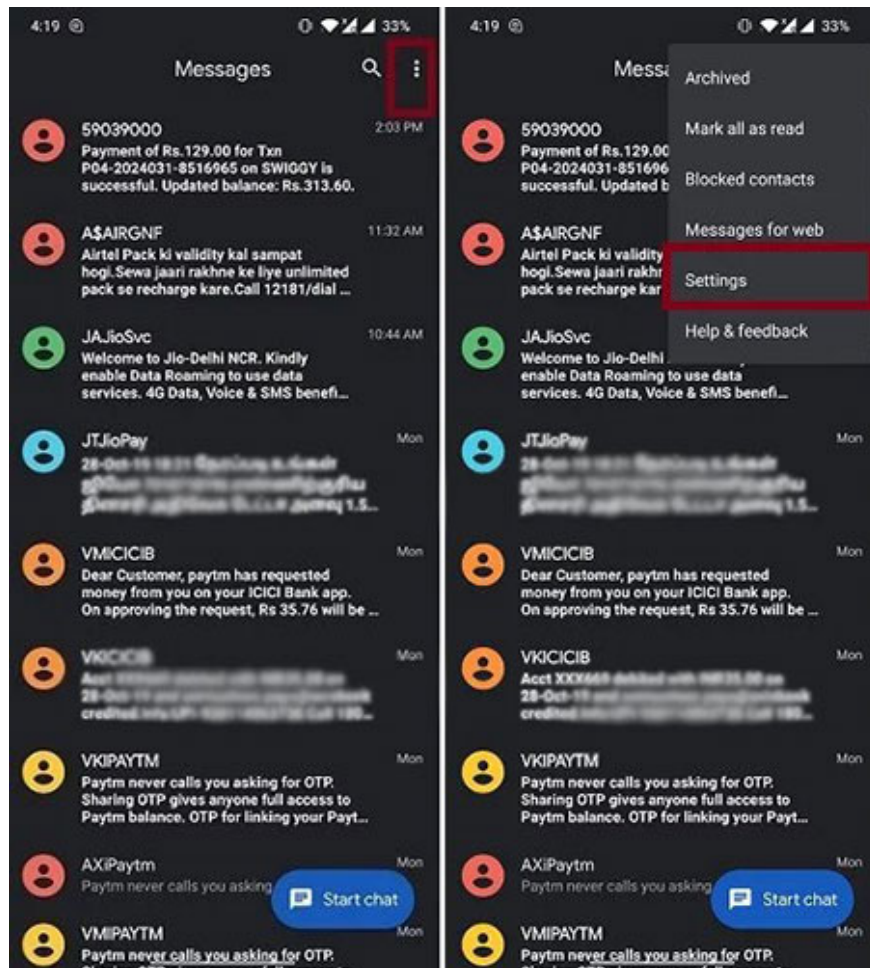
4:19 33%

Messages

59039000 2:03 PM
Payment of Rs.129.00 for Txn P04-2024031-8516965 on SWIGGY is successful. Updated balance: Rs.313.60.

A$AIRGNF 11:32 AM
Airtel Pack ki validity kal sampat hogi.Sewa jaari rakhne ke liye unlimited pack se recharge kare.Call 12181/dial ...

JAJioSvc 10:44 AM
Welcome to Jio-Delhi NCR. Kindly enable Data Roaming to use data services. 4G Data, Voice & SMS benefi...

JTJioPay Mon
28-Oct-19 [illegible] 1.5...

VMICICIB Mon
Dear Customer, paytm has requested money from you on your ICICI Bank app. On approving the request, Rs 35.76 will be ...

VKICICIB Mon
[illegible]

VKIPAYTM Mon
Paytm never calls you asking for OTP. Sharing OTP gives anyone full access to Paytm balance. OTP for linking your Payt...

AXiPaytm Mon
Paytm never calls you asking

Start chat

VMIPAYTM Mon
Paytm never calls you asking for OTP.

4:19 33%

Messa

Archived
Mark all as read
Blocked contacts
Messages for web
Settings
Help & feedback

59039000
Payment of Rs.129.00 for Txn P04-2024031-851696 successful. Updated b

A$AIRGNF
Airtel Pack ki validity hogi.Sewa jaari rakhn pack se recharge kare.Call 12181/dial ...

JAJioSvc
Welcome to Jio-Delhi enable Data Roaming to use data services. 4G Data, Voice & SMS benefi...

JTJioPay Mon
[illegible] 1.5...

VMICICIB Mon
Dear Customer, paytm has requested money from you on your ICICI Bank app. On approving the request, Rs 35.76 will be ...

VKICICIB Mon
Acct XXX669 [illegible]

VKIPAYTM Mon
Paytm never calls you asking for OTP. Sharing OTP gives anyone full access to Paytm balance. OTP for linking your Payt...

AXiPaytm Mon
Paytm never calls you asking

Start chat

VMIPAYTM Mon
Paytm never calls you asking for OTP.